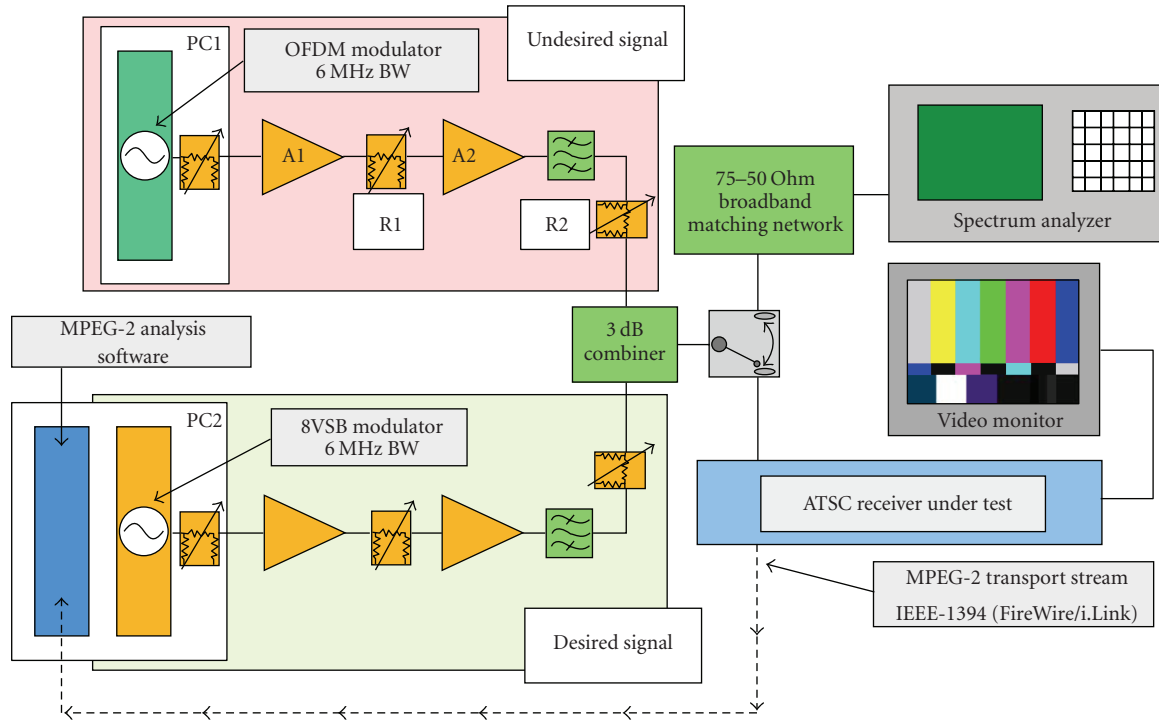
PC1

OFDM modulator
6 MHz BW

Undesired signal

A1

A2

R1

R2

75–50 Ohm
broadband
matching network

Spectrum analyzer

MPEG-2 analysis
software

3 dB
combiner

Video monitor

PC2

8VSB modulator
6 MHz BW

ATSC receiver under test

MPEG-2 transport stream
IEEE-1394 (FireWire/i.Link)

Desired signal